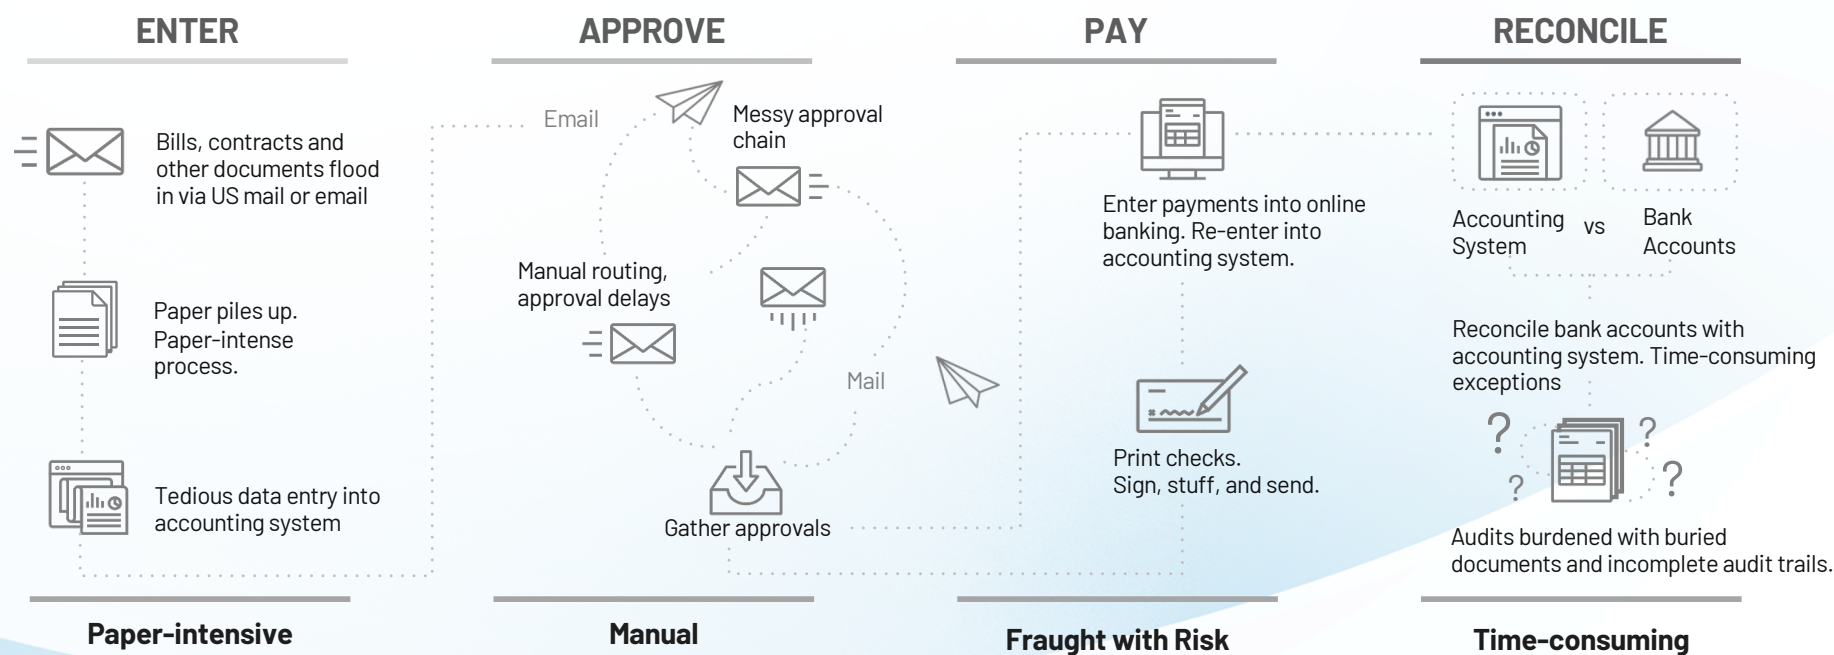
ENTER

Bills, contracts and other documents flood in via US mail or email

Paper piles up. Paper-intense process.

Tedious data entry into accounting system

Paper-intensive

APPROVE

Email

Messy approval chain

Manual routing, approval delays

Mail

Gather approvals

Manual

PAY

Enter payments into online banking. Re-enter into accounting system.

Print checks. Sign, stuff, and send.

Fraught with Risk

RECONCILE

Accounting System

vs

Bank Accounts

Reconcile bank accounts with accounting system. Time-consuming exceptions

?

?

?

?

Audits burdened with buried documents and incomplete audit trails.

Time-consuming